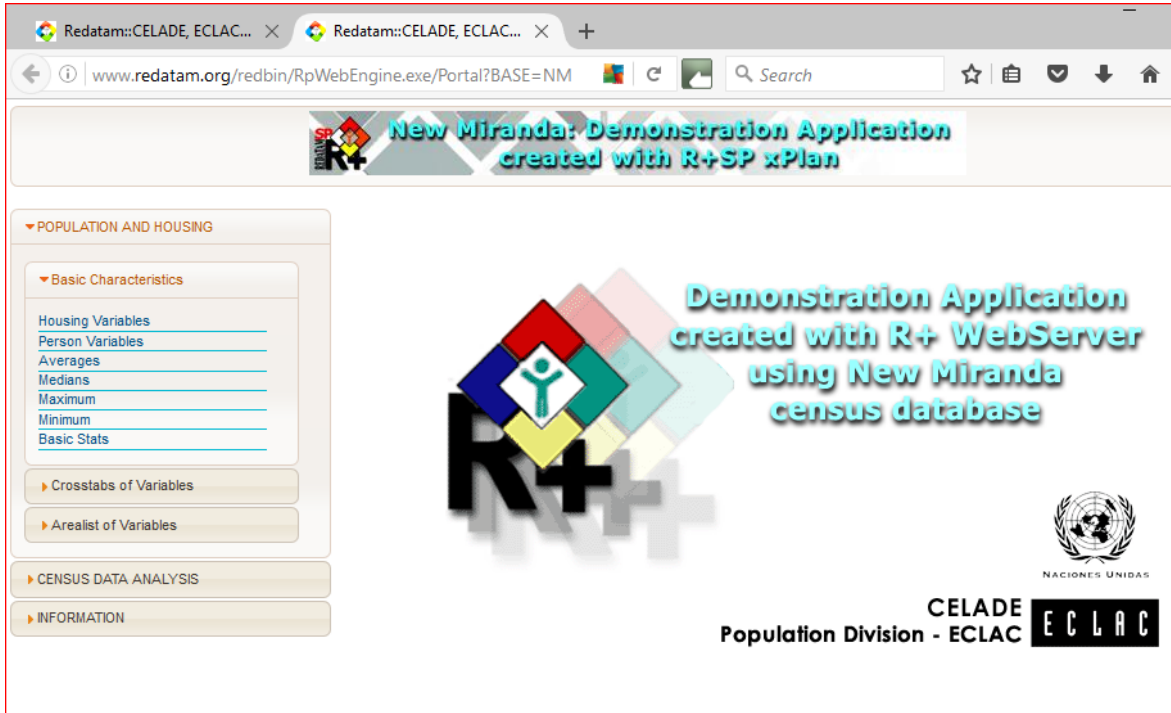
Redatam::CELADE, ECLAC... ×
Redatam::CELADE, ECLAC... ×
+

www.redatam.org/redbin/RpWebEngine.exe/Portal?BASE=NM
Search

New Miranda: Demonstration Application created with R+SP xPlan

POPULATION AND HOUSING

Basic Characteristics

Housing Variables
Person Variables
Averages
Medians
Maximum
Minimum
Basic Stats

Crosstabs of Variables

Arealist of Variables

CENSUS DATA ANALYSIS

INFORMATION

Demonstration Application created with R+ WebServer using New Miranda census database

R+

NACIONES UNIDAS

CELADE
Population Division - ECLAC
ECLAC